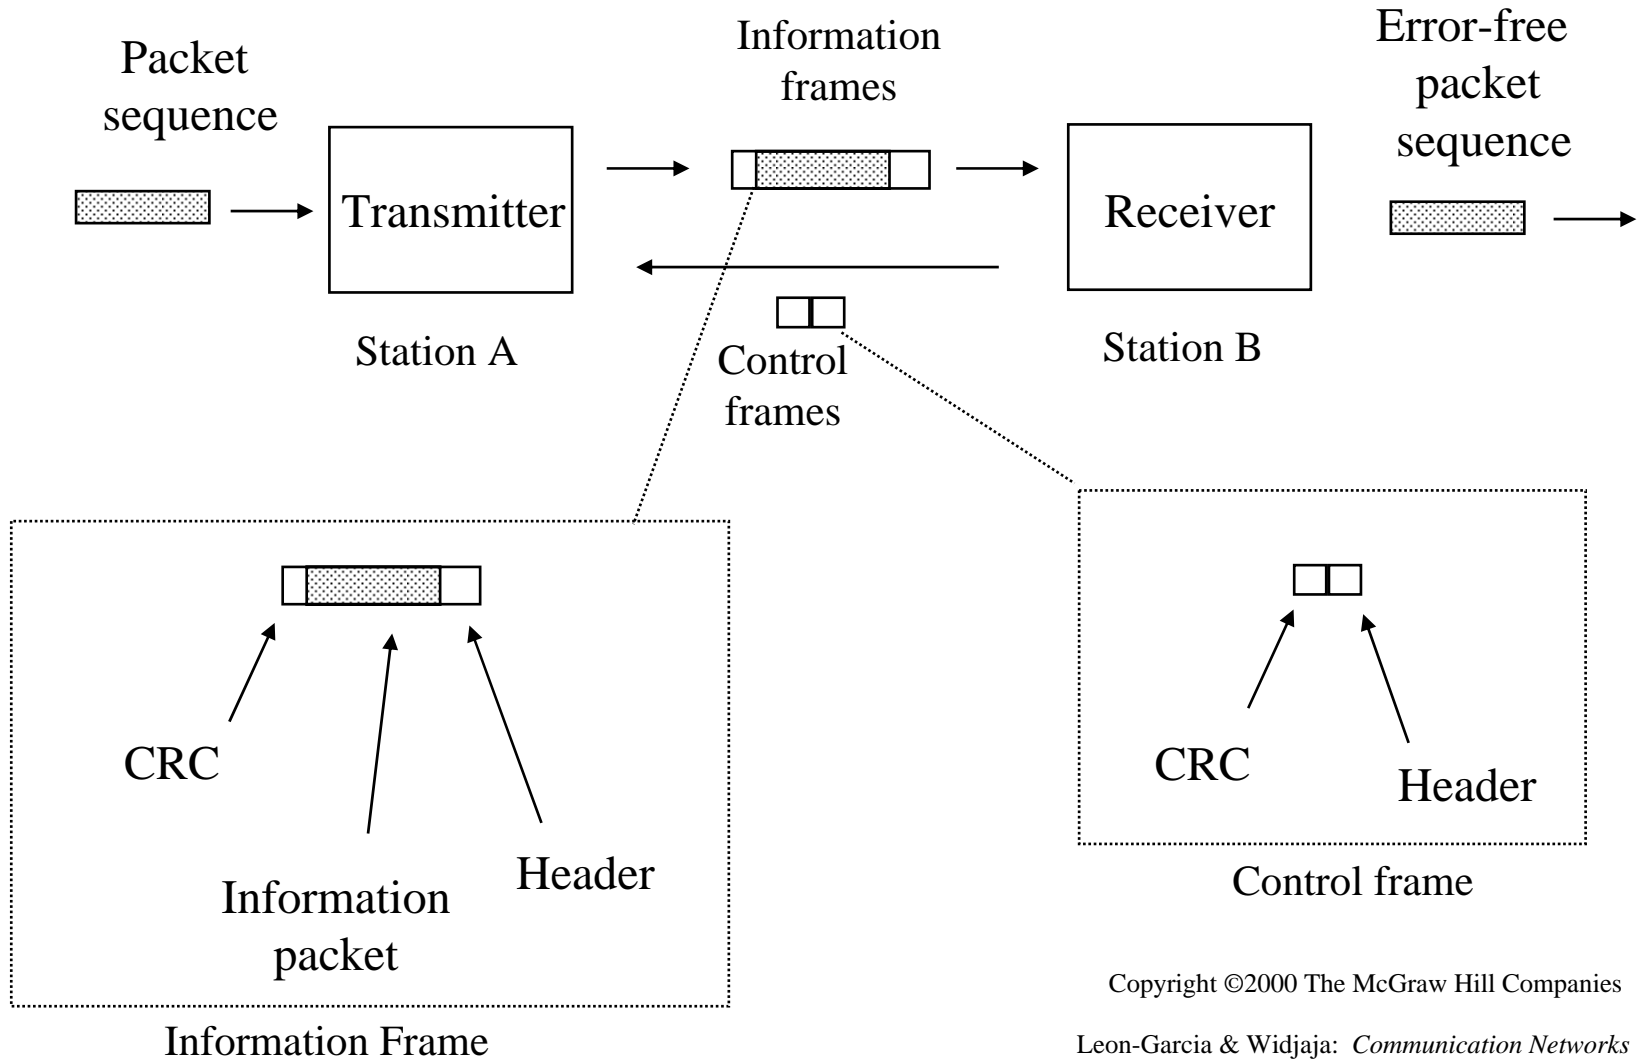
Packet sequence

Transmitter

Station A

Information frames

Control frames

Receiver

Station B

Error-free packet sequence

CRC

Information packet

Header

Information Frame

CRC

Header

Control frame

Copyright ©2000 The McGraw Hill Companies

Leon-Garcia & Widjaja: *Communication Networks*